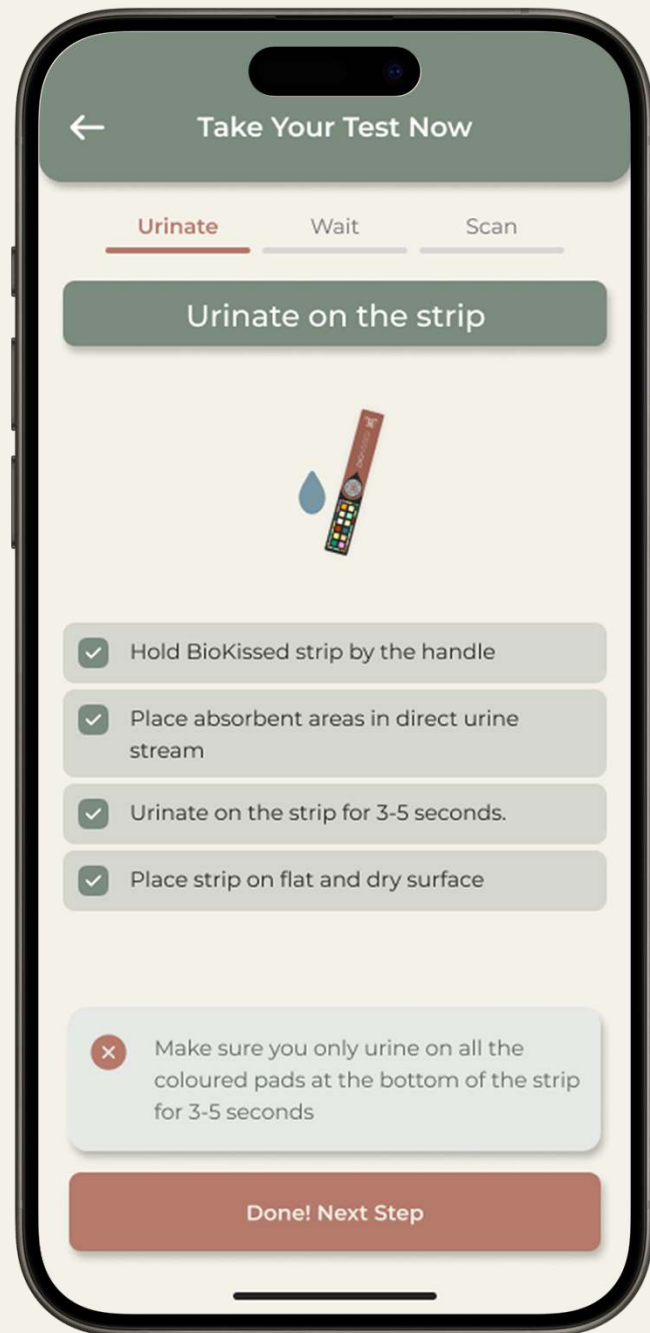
Take Your Test Now

Urinate Wait Scan

Urinate on the strip

Hold BioKissed strip by the handle

Place absorbent areas in direct urine stream

Urinate on the strip for 3-5 seconds.

Place strip on flat and dry surface

Make sure you only urine on all the coloured pads at the bottom of the strip for 3-5 seconds

Done! Next Step